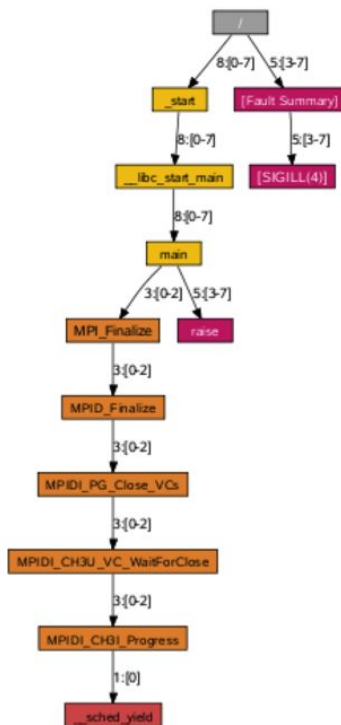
/

8:[0-7]

5:[3-7]

_start

[Fault Summary]

8:[0-7]

5:[3-7]

__libc_start_main

[SIGILL(4)]

8:[0-7]

main

3:[0-2]

5:[3-7]

MPI_Finalize

raise

3:[0-2]

MPID_Finalize

3:[0-2]

MPIDI_PG_Close_VCs

3:[0-2]

MPIDI_CH3U_VC_WaitForClose

3:[0-2]

MPIDI_CH3I_Progress

1:[0]

__sched_yield